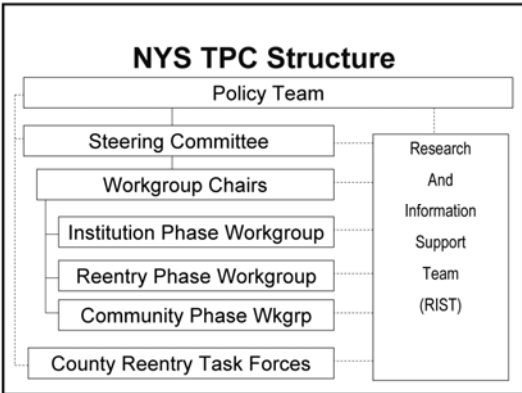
NYS TPC Structure

Policy Team

Steering Committee

Workgroup Chairs

Institution Phase Workgroup

Reentry Phase Workgroup

Community Phase Wkgrp

County Reentry Task Forces

Research And Information Support Team (RIST)